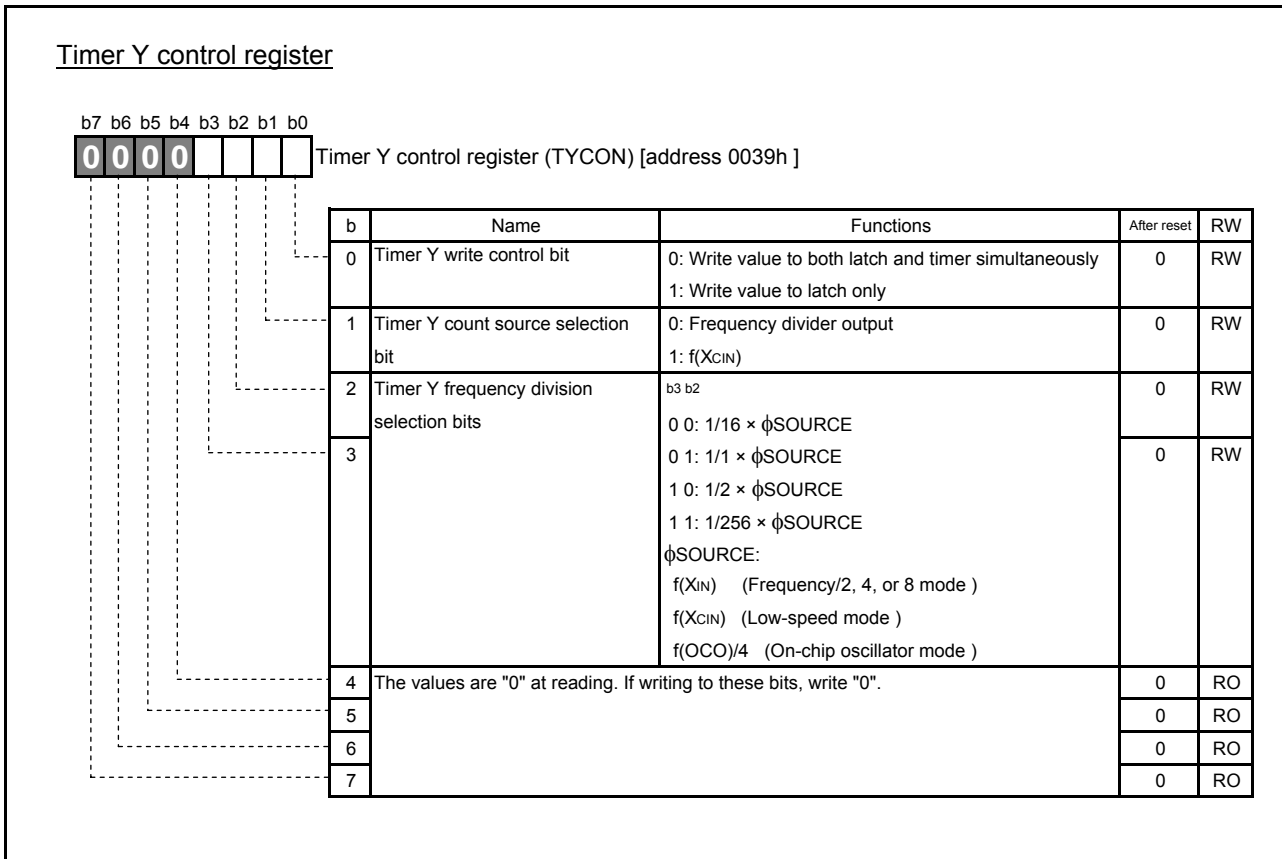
Timer Y control register

b7 b6 b5 b4 b3 b2 b1 b0

0 0 0 0

Timer Y control register (TYCON) [address 0039h ]

| b | Name | Functions | After reset | RW |
|---|---|---|---|---|
| 0 | Timer Y write control bit | 0: Write value to both latch and timer simultaneously<br>1: Write value to latch only | 0 | RW |
| 1 | Timer Y count source selection bit | 0: Frequency divider output<br>1: f(XCIN) | 0 | RW |
| 2 | Timer Y frequency division selection bits | b3 b2<br>0 0: 1/16 × $\phi$SOURCE | 0 | RW |
| 3 | | 0 1: 1/1 × $\phi$SOURCE<br>1 0: 1/2 × $\phi$SOURCE<br>1 1: 1/256 × $\phi$SOURCE<br>$\phi$SOURCE:<br>f(XIN) (Frequency/2, 4, or 8 mode )<br>f(XCIN) (Low-speed mode )<br>f(OCO)/4 (On-chip oscillator mode ) | 0 | RW |
| 4 | The values are "0" at reading. If writing to these bits, write "0". | | 0 | RO |
| 5 | | | 0 | RO |
| 6 | | | 0 | RO |
| 7 | | | 0 | RO |